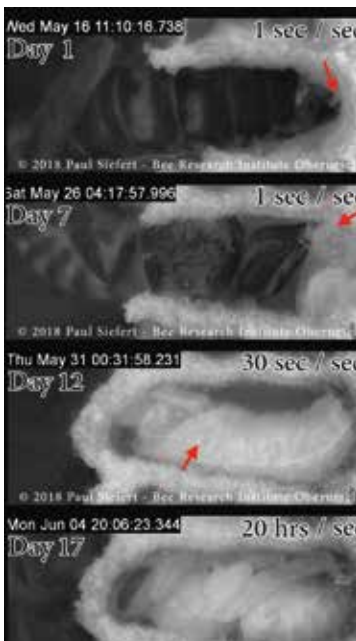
Wed May 16 11:10:16.738
Day 1
1 sec / sec
© 2018 Paul Siefert - Bee Research Institute Oberursel

Sat May 26 04:17:57.996
Day 7
1 sec / sec
© 2018 Paul Siefert - Bee Research Institute Oberursel

Thu May 31 00:31:58.231
Day 12
30 sec / sec
© 2018 Paul Siefert - Bee Research Institute Oberursel

Mon Jun 04 20:06:23.344
Day 17
20 hrs / sec